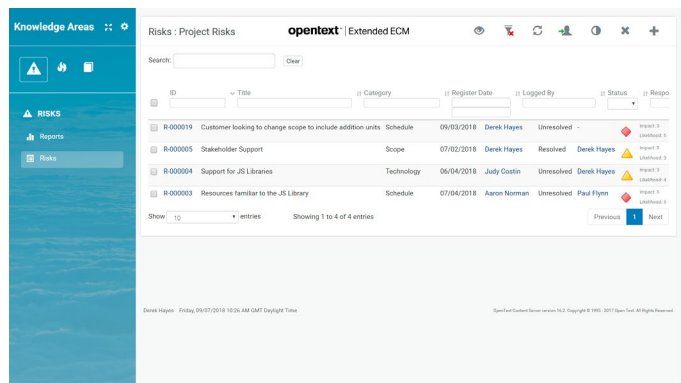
Knowledge Areas

RISKS

Reports

Risks

Risks : Project Risks

opentext™ | Extended ECM

Search:

Clear

| ID | Title | Category | Register Date | Logged By | Status | Respo |
|---|---|---|---|---|---|---|
| R-000019 | Customer looking to change scope to include addition units | Schedule | 09/03/2018 | Derek Hayes | Unresolved | - | Impact: 5 Likelihood: 5 |
| R-000005 | Stakeholder Support | Scope | 07/02/2018 | Derek Hayes | Resolved | Derek Hayes | Impact: 3 Likelihood: 3 |
| R-000004 | Support for JS Libraries | Technology | 06/04/2018 | Judy Costin | Unresolved | Derek Hayes | Impact: 3 Likelihood: 4 |
| R-000003 | Resources familiar to the JS Library | Schedule | 07/04/2018 | Aaron Norman | Unresolved | Paul Flynn | Impact: 5 Likelihood: 3 |

Show 10 entries

Showing 1 to 4 of 4 entries

Previous 1 Next

Derek Hayes Friday, 09/07/2018 10:26 AM GMT Daylight Time

OpenText Content Server version 16.2. Copyright © 1995 - 2017 Open Text. All Rights Reserved.